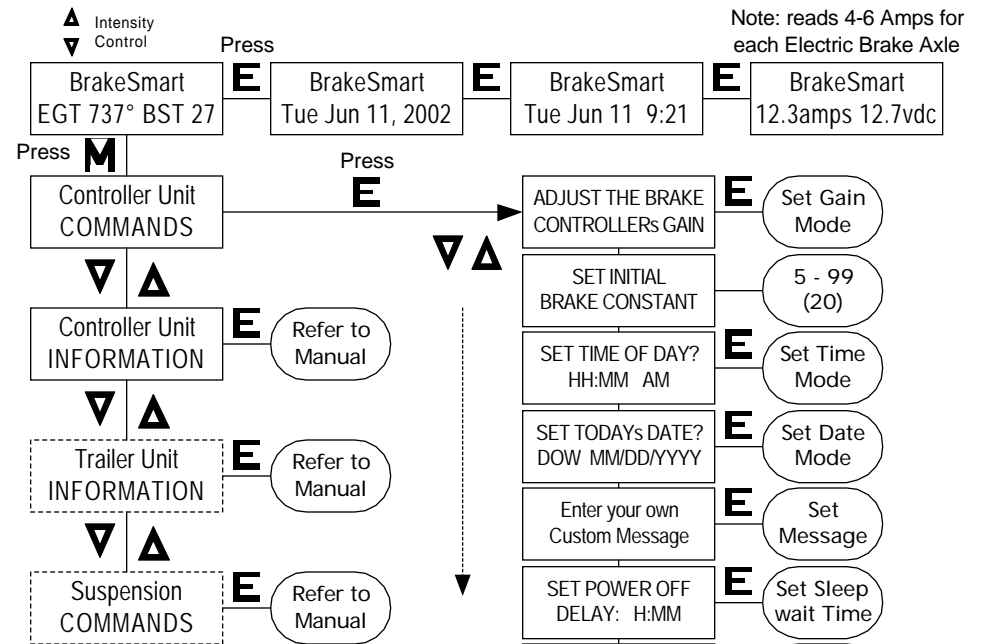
Intensity
Control

Press

Note: reads 4-6 Amps for each Electric Brake Axle

BrakeSmart
EGT 737° BST 27

E

BrakeSmart
Tue Jun 11, 2002

E

BrakeSmart
Tue Jun 11 9:21

E

BrakeSmart
12.3amps 12.7vdc

Press M

Controller Unit
COMMANDS

Press E

ADJUST THE BRAKE CONTROLLERs GAIN

E

Set Gain Mode

SET INITIAL BRAKE CONSTANT

5 - 99 (20)

SET TIME OF DAY? HH:MM AM

E

Set Time Mode

SET TODAYs DATE? DOW MM/DD/YYYY

E

Set Date Mode

Enter your own Custom Message

E

Set Message

SET POWER OFF DELAY: H:MM

E

Set Sleep wait Time

Controller Unit
INFORMATION

E

Refer to Manual

Trailer Unit
INFORMATION

E

Refer to Manual

Suspension
COMMANDS

E

Refer to Manual